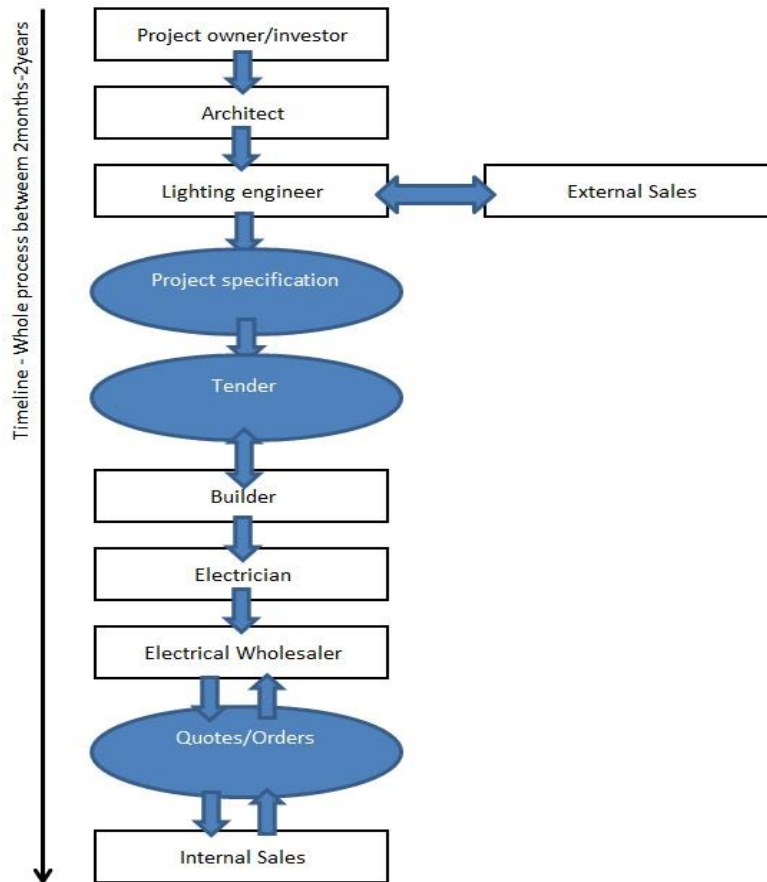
Timeline - Whole process betweem 2months-2years

Project owner/investor

Architect

Lighting engineer

External Sales

Project specification

Tender

Builder

Electrician

Electrical Wholesaler

Quotes/Orders

Internal Sales